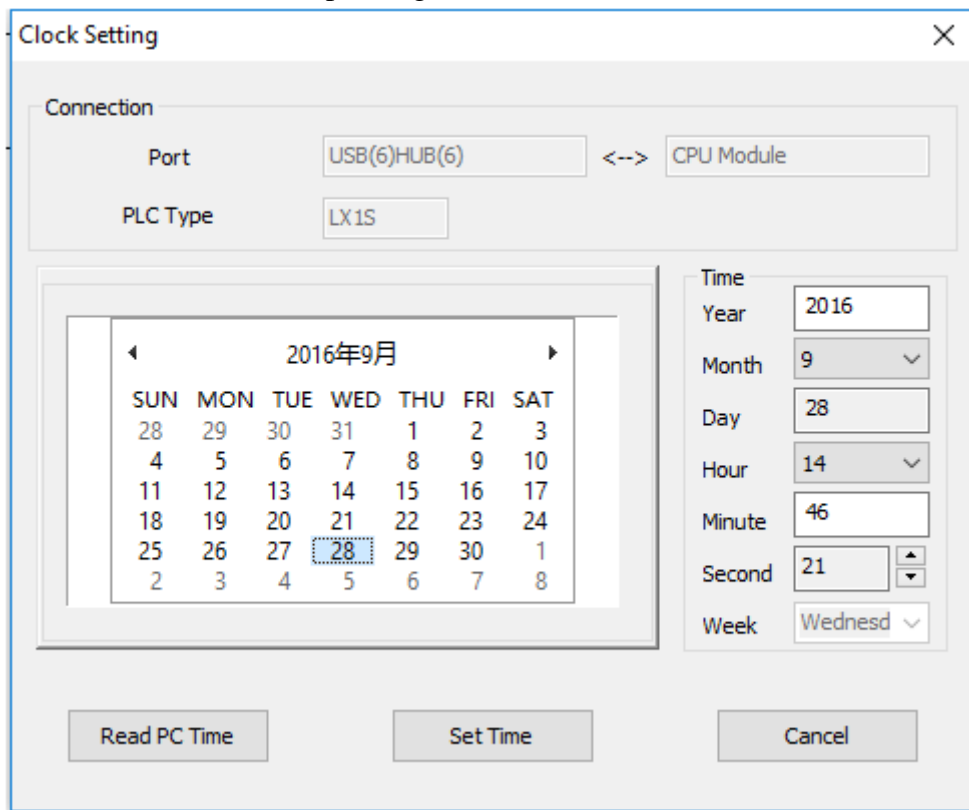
Clock Setting

×

Connection

Port USB(6)HUB(6) <--> CPU Module

PLC Type LX1S

2016年9月

| SUN | MON | TUE | WED | THU | FRI | SAT |
|---|---|---|---|---|---|---|
| 28 | 29 | 30 | 31 | 1 | 2 | 3 |
| 4 | 5 | 6 | 7 | 8 | 9 | 10 |
| 11 | 12 | 13 | 14 | 15 | 16 | 17 |
| 18 | 19 | 20 | 21 | 22 | 23 | 24 |
| 25 | 26 | 27 | 28 | 29 | 30 | 1 |
| 2 | 3 | 4 | 5 | 6 | 7 | 8 |

Time
Year 2016
Month 9
Day 28
Hour 14
Minute 46
Second 21
Week Wednesd

Read PC Time Set Time Cancel